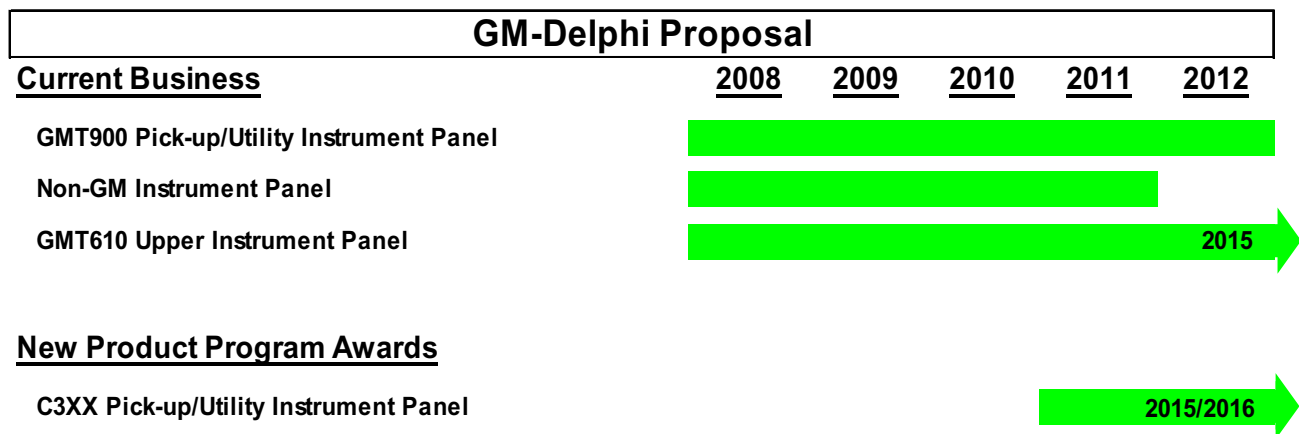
GM-Delphi Proposal

Current Business

2008 2009 2010 2011 2012

GMT900 Pick-up/Utility Instrument Panel

Non-GM Instrument Panel

GMT610 Upper Instrument Panel

2015

New Product Program Awards

C3XX Pick-up/Utility Instrument Panel

2015/2016